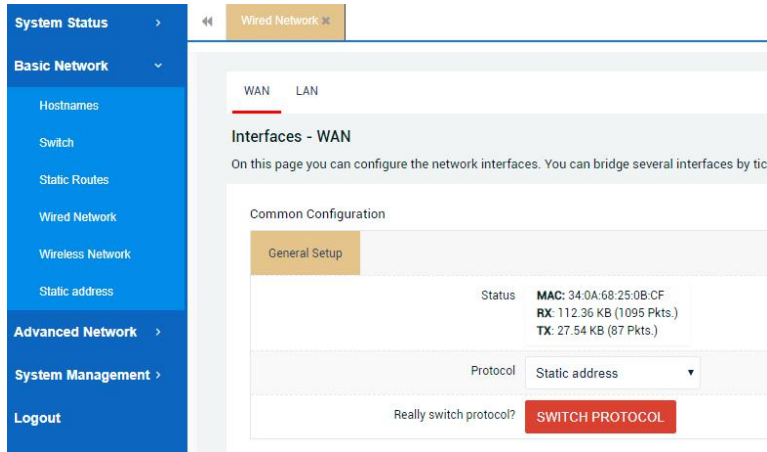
System Status ›
Basic Network ˅
Hostnames
Switch
Static Routes
Wired Network
Wireless Network
Static address
Advanced Network ›
System Management ›
Logout

Wired Network ×

WAN
LAN

Interfaces - WAN

On this page you can configure the network interfaces. You can bridge several interfaces by tic

Common Configuration

General Setup

Status
MAC: 34:0A:68:25:0B:CF
RX: 112.36 KB (1095 Pkts.)
TX: 27.54 KB (87 Pkts.)

Protocol
Static address

Really switch protocol?
SWITCH PROTOCOL